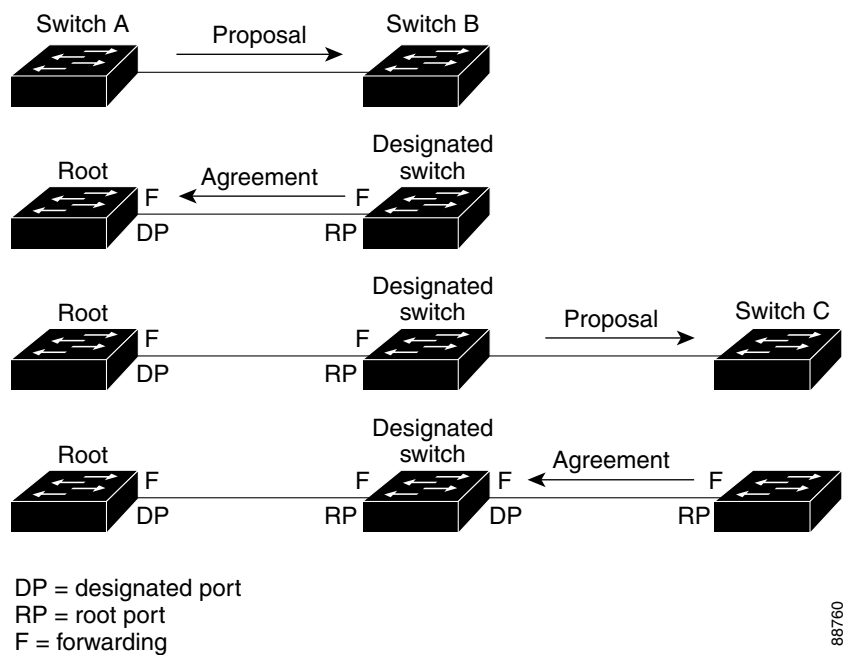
Switch A
Proposal
Switch B

Root
Agreement
Designated switch
F
F
DP
RP

Root
Designated switch
Proposal
Switch C
F
F
DP
RP

Root
Designated switch
Agreement
F
F
F
F
DP
RP
DP
RP

DP = designated port
RP = root port
F = forwarding

88760